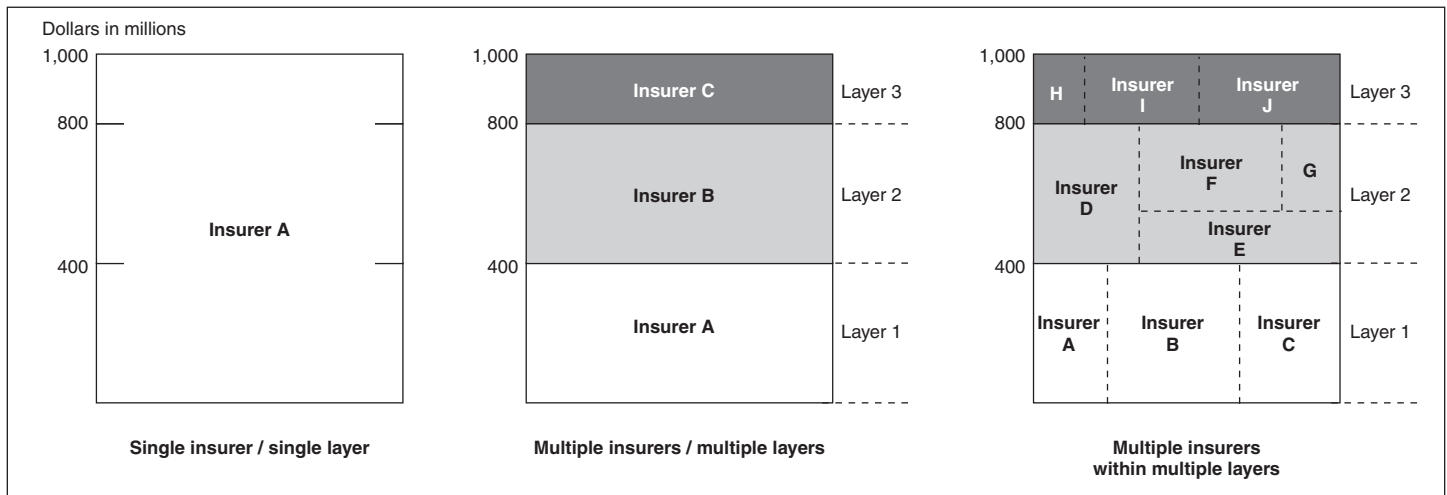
Dollars in millions

1,000
800
400
Insurer A

Single insurer / single layer

1,000
800
400
Insurer C
Layer 3
Insurer B
Layer 2
Insurer A
Layer 1

Multiple insurers / multiple layers

1,000
800
400
H
Insurer I
Insurer J
Layer 3
Insurer D
Insurer F
G
Insurer E
Layer 2
Insurer A
Insurer B
Insurer C
Layer 1

Multiple insurers within multiple layers